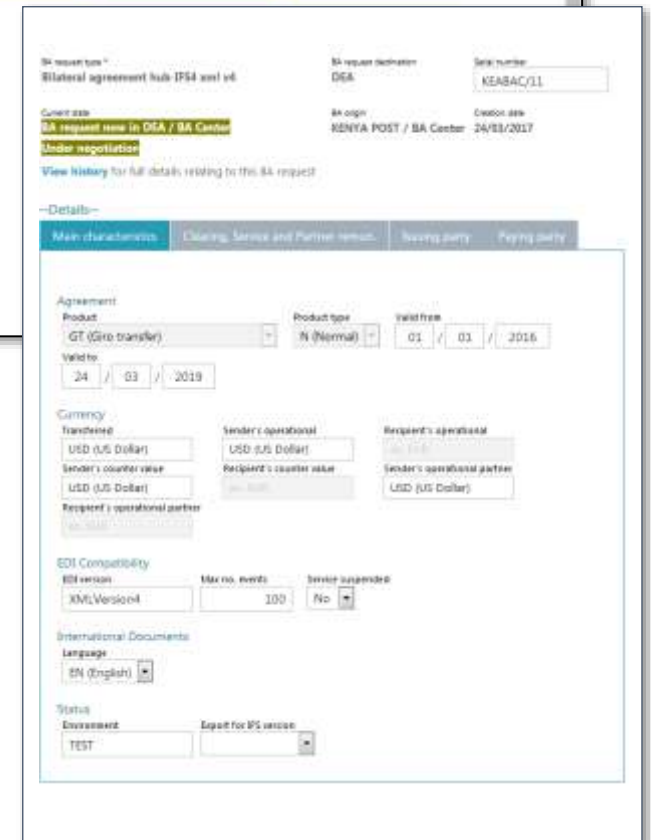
BA request type *
Bilateral agreement hub IPS4 xml v4

BA request destination
DEA

Serial number
KEABAC/11

Current state
BA request new in DEA / BA Center
Under negotiation

BA origin
KENYA POST / BA Center

Creation date
24/03/2017

View history for full details relating to this BA request

–Details–

Main characteristics | Clearing, Service and Partner remun. | Issuing party | Paying party

Agreement
Product
GT (Giro transfer)

Product type
N (Normal)

Valid from
01 / 01 / 2016

Valid to
24 / 03 / 2019

Currency
Transferred
USD (US Dollar)

Sender's operational
USD (US Dollar)

Recipient's operational
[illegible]

Sender's counter value
USD (US Dollar)

Recipient's counter value
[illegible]

Sender's operational partner
USD (US Dollar)

Recipient's operational partner
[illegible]

EDI Compatibility
EDI version
XMLVersion4

Max no. events
100

Service suspended
No

International Documents
Language
EN (English)

Status
Environment
TEST

Export for IPS version